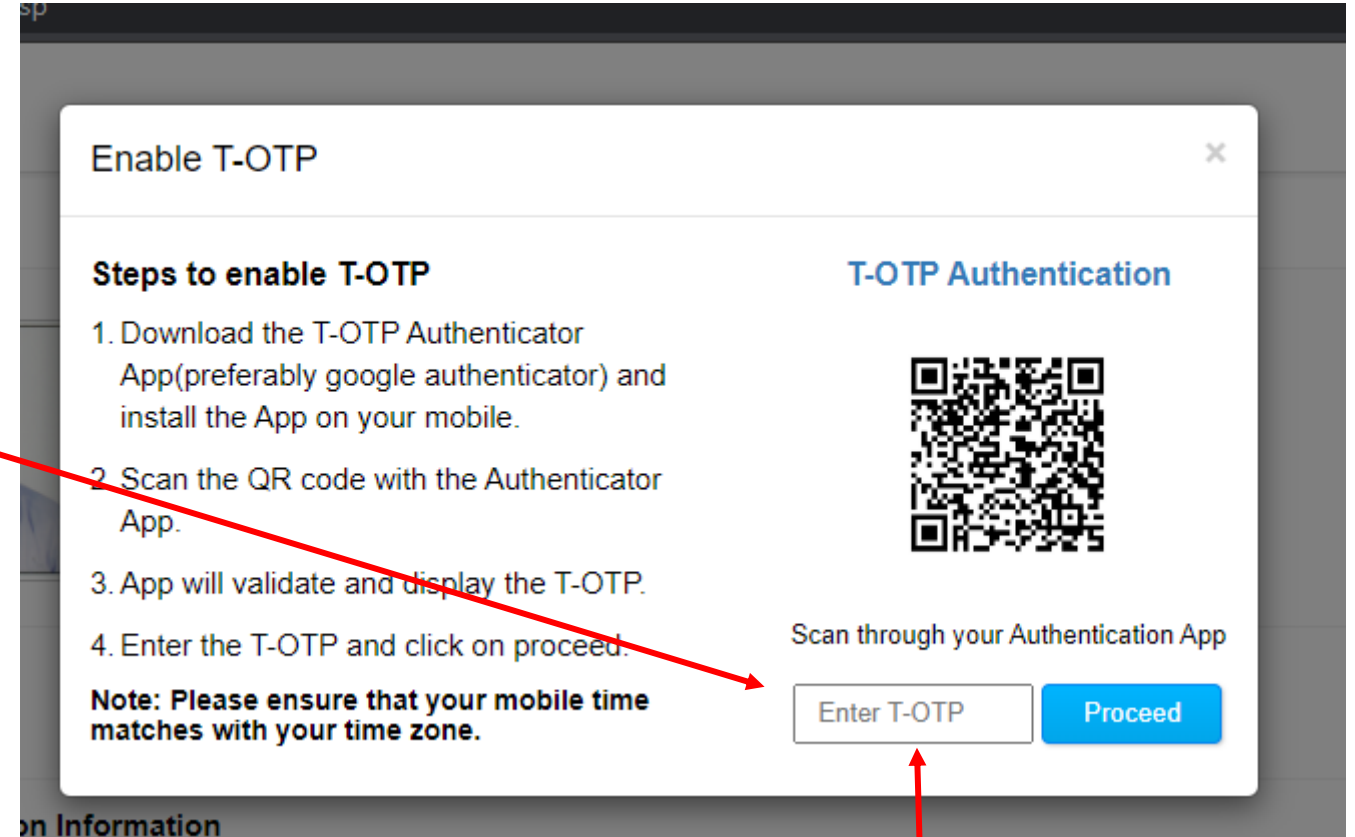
sp

Enable T-OTP

×

Steps to enable T-OTP

1. Download the T-OTP Authenticator App(preferably google authenticator) and install the App on your mobile.

2. Scan the QR code with the Authenticator App.

3. App will validate and display the T-OTP.

4. Enter the T-OTP and click on proceed.

Note: Please ensure that your mobile time matches with your time zone.

T-OTP Authentication

Scan through your Authentication App

Enter T-OTP

Proceed

on Information